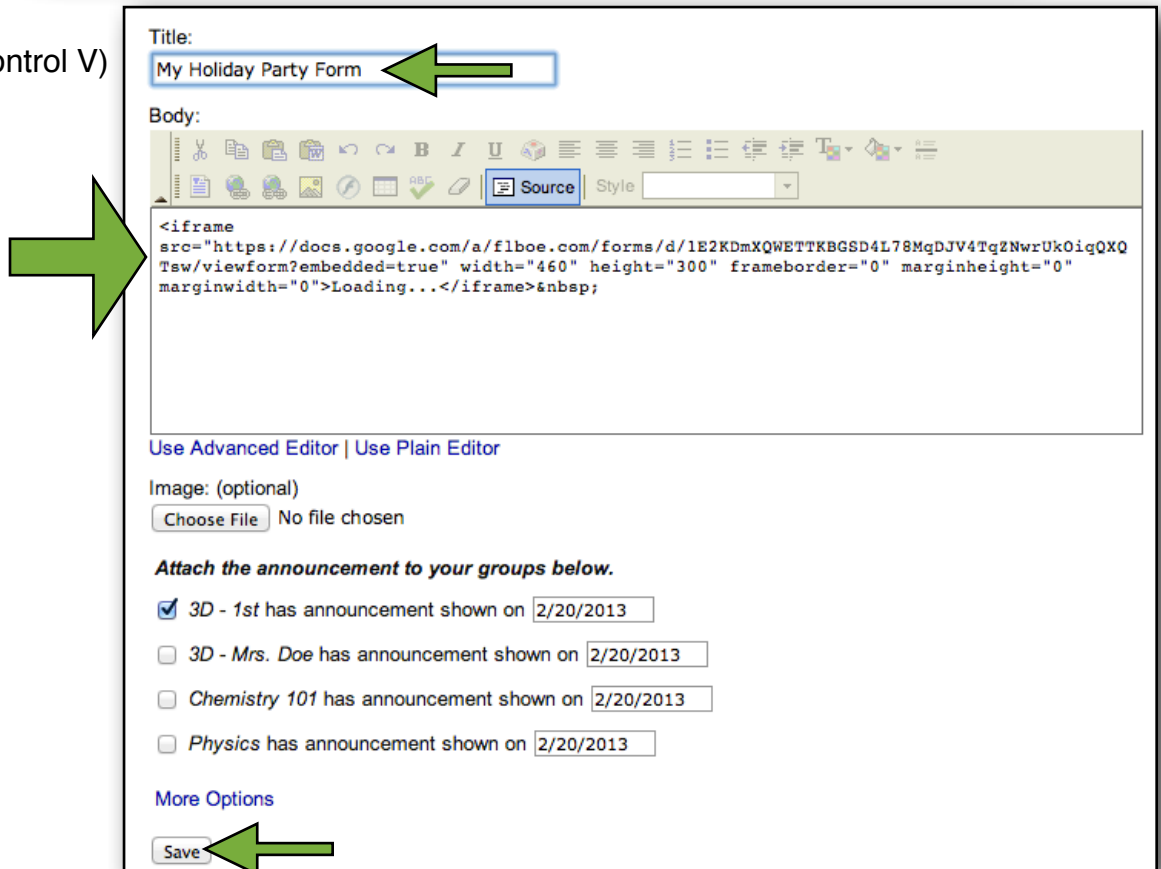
ontrol V)

Title:

My Holiday Party Form

Body:

Source | Style

<iframe src="https://docs.google.com/a/flboe.com/forms/d/1E2KDmXQWETTKBGSD4L78MqDJV4TqZNwrUkOiqQXQTsw/viewform?embedded=true" width="460" height="300" frameborder="0" marginheight="0" marginwidth="0">Loading...</iframe>&nbsp;

Use Advanced Editor | Use Plain Editor

Image: (optional)

Choose File No file chosen

Attach the announcement to your groups below.

3D - 1st has announcement shown on 2/20/2013

3D - Mrs. Doe has announcement shown on 2/20/2013

Chemistry 101 has announcement shown on 2/20/2013

Physics has announcement shown on 2/20/2013

More Options

Save